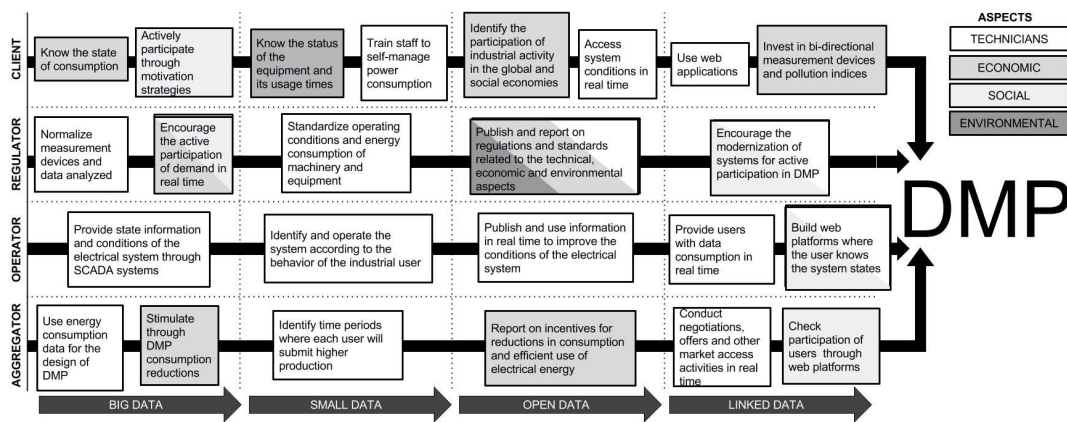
ASPECTS

TECHNICIANS

ECONOMIC

SOCIAL

ENVIRONMENTAL

CLIENT

Know the state of consumption

Actively participate through motivation strategies

Know the status of the equipment and its usage times

Train staff to self-manage power consumption

Identify the participation of industrial activity in the global and social economies

Access system conditions in real time

Use web applications

Invest in bi-directional measurement devices and pollution indices

REGULATOR

Normalize measurement devices and data analyzed

Encourage the active participation of demand in real time

Standardize operating conditions and energy consumption of machinery and equipment

Publish and report on regulations and standards related to the technical, economic and environmental aspects

Encourage the modernization of systems for active participation in DMP

OPERATOR

Provide state information and conditions of the electrical system through SCADA systems

Identify and operate the system according to the behavior of the industrial user

Publish and use information in real time to improve the conditions of the electrical system

Provide users with data consumption in real time

Build web platforms where the user knows the system states

AGGREGATOR

Use energy consumption data for the design of DMP

Stimulate through DMP consumption reductions

Identify time periods where each user will submit higher production

Report on incentives for reductions in consumption and efficient use of electrical energy

Conduct negotiations, offers and other market access activities in real time

Check participation of users through web platforms

DMP

BIG DATA

SMALL DATA

OPEN DATA

LINKED DATA